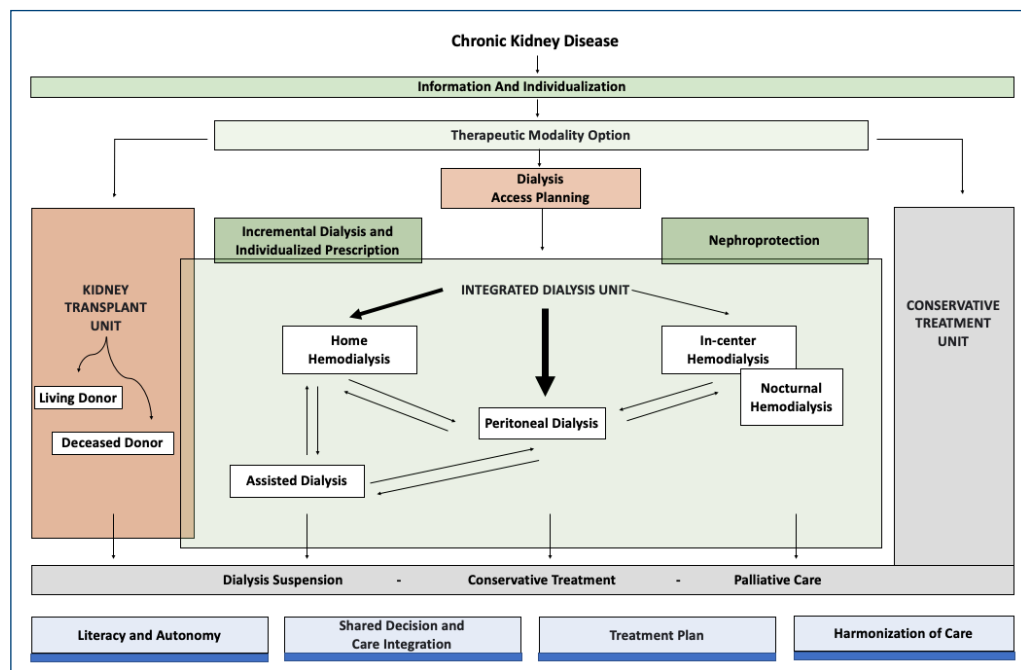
Chronic Kidney Disease

Information And Individualization

Therapeutic Modality Option

Dialysis Access Planning

Incremental Dialysis and Individualized Prescription

Nephroprotection

KIDNEY TRANSPLANT UNIT

Living Donor

Deceased Donor

INTEGRATED DIALYSIS UNIT

Home Hemodialysis

In-center Hemodialysis

Nocturnal Hemodialysis

Peritoneal Dialysis

Assisted Dialysis

CONSERVATIVE TREATMENT UNIT

Dialysis Suspension - Conservative Treatment - Palliative Care

Literacy and Autonomy

Shared Decision and Care Integration

Treatment Plan

Harmonization of Care